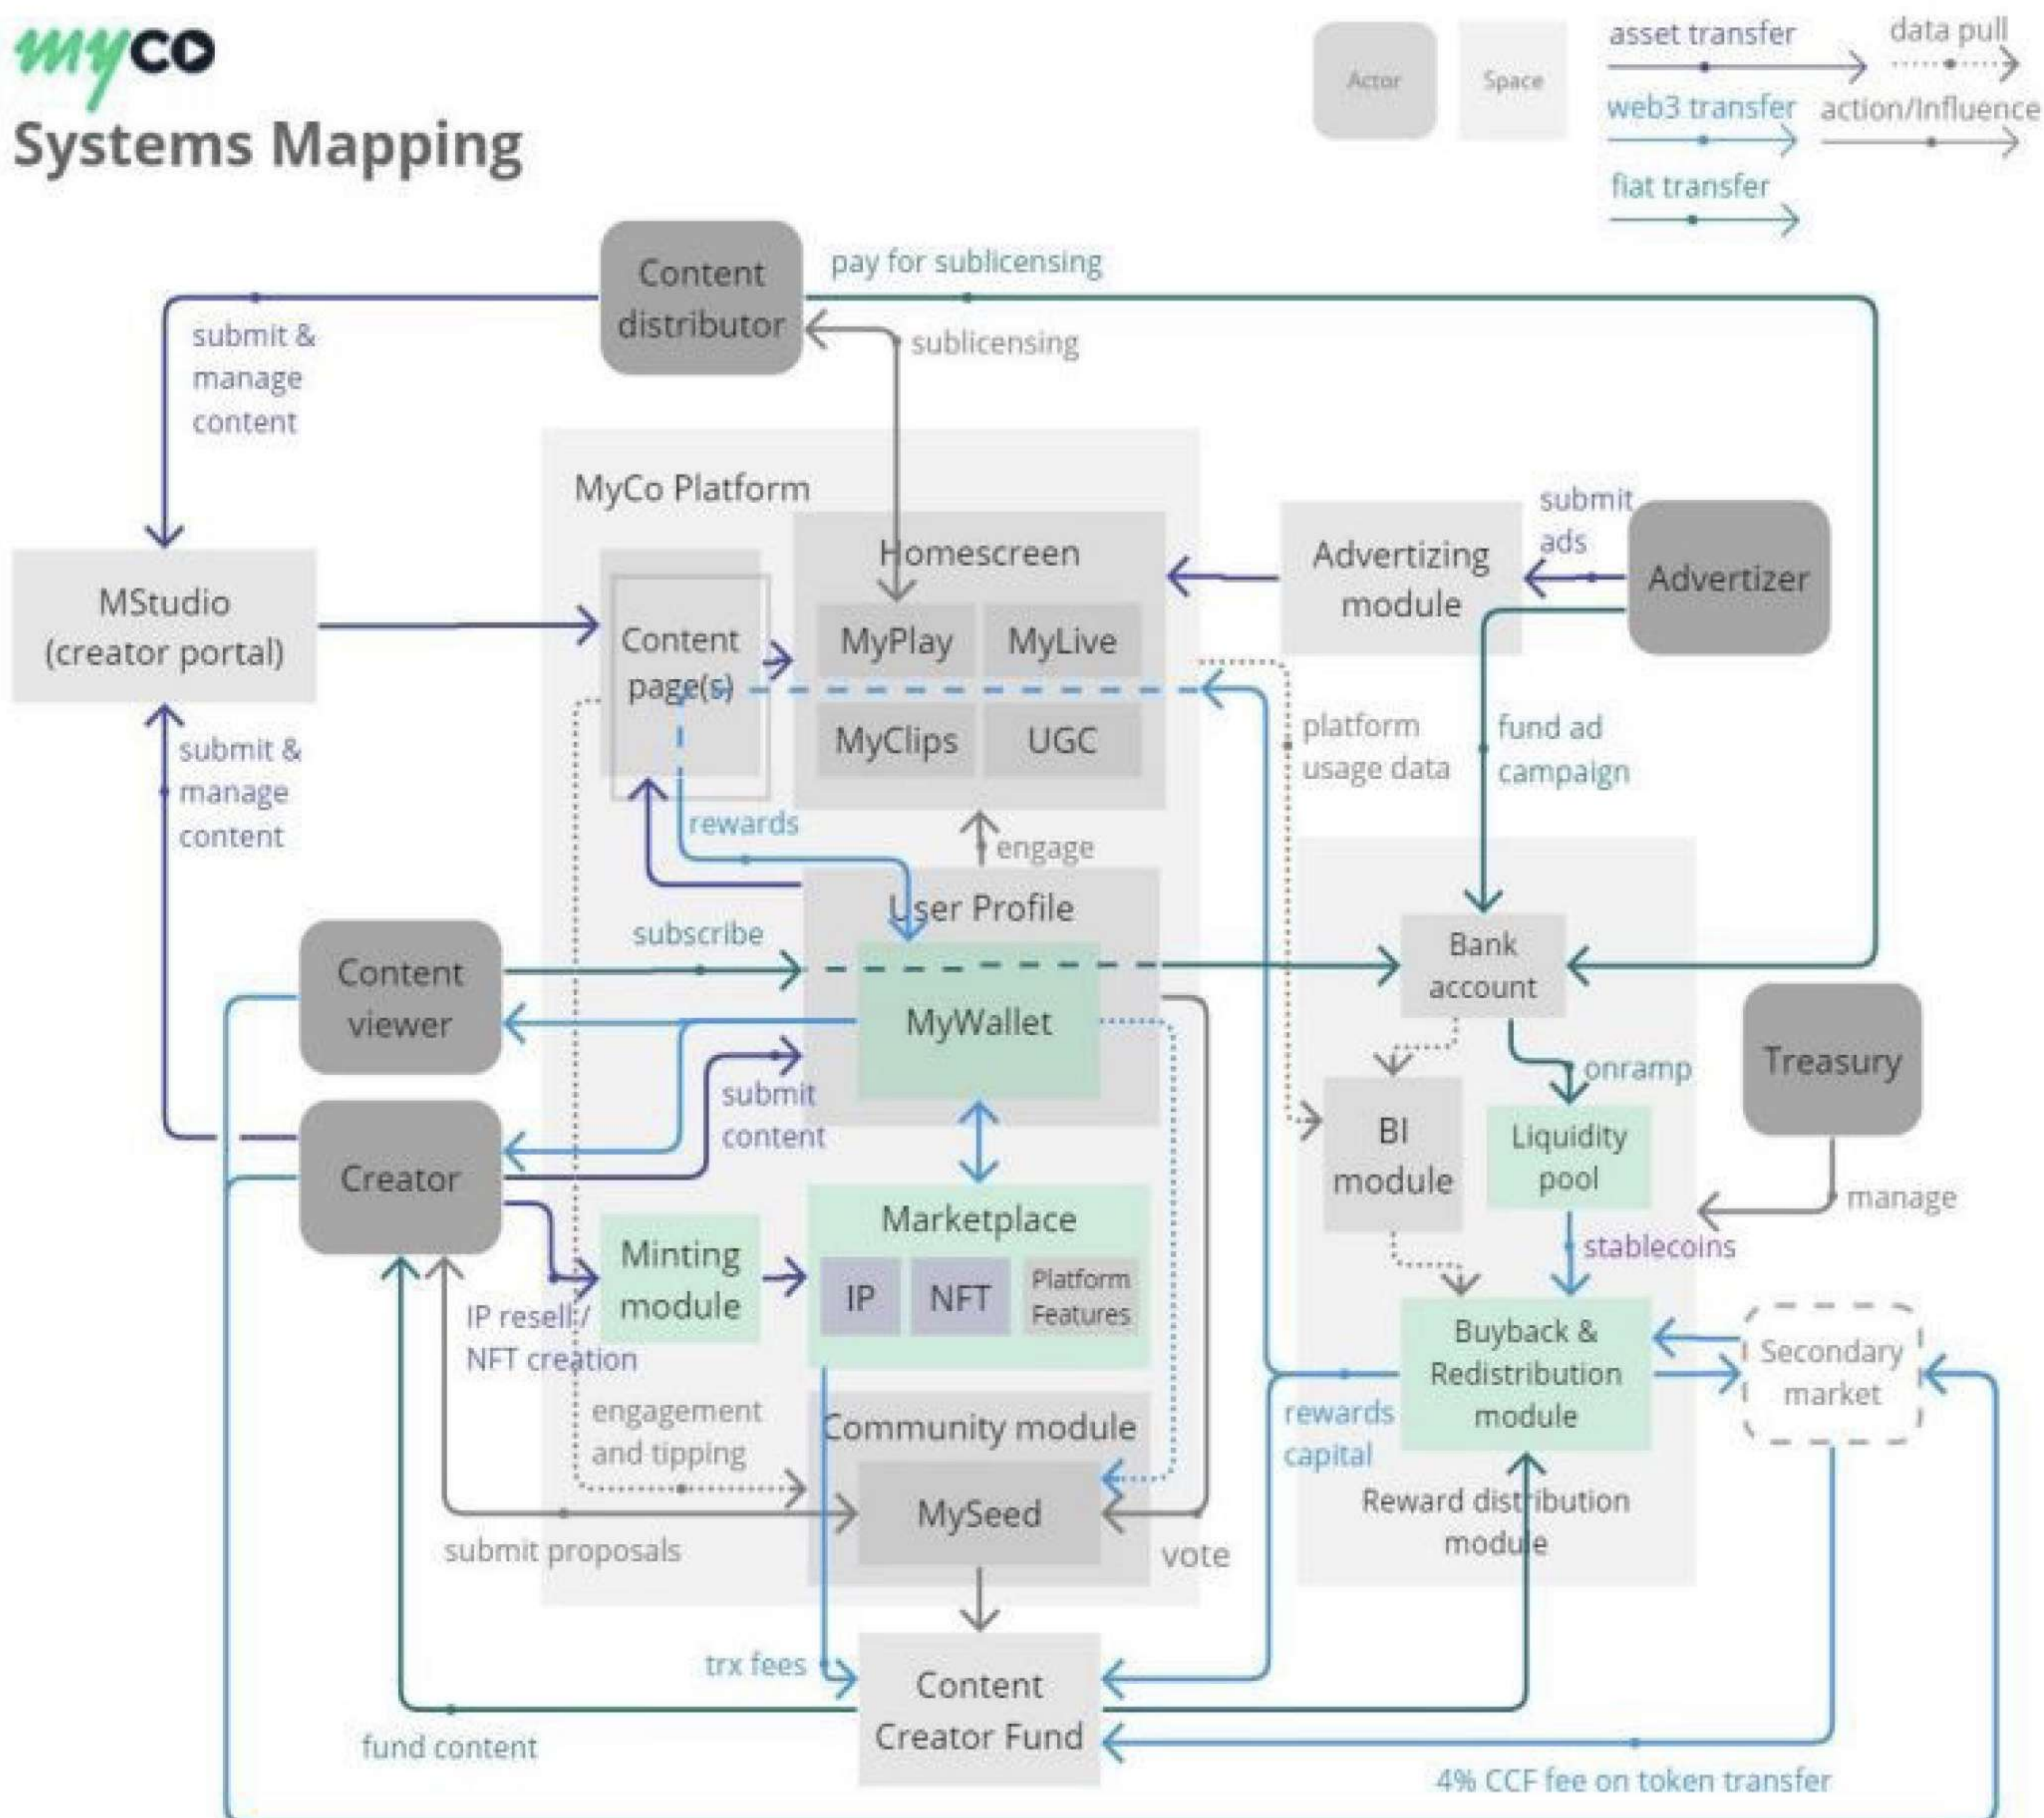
myco
Systems Mapping

Actor
Space
asset transfer
data pull
web3 transfer
action/Influence
fiat transfer

Content distributor
pay for sublicensing
sublicensing
submit & manage content
MyCo Platform
Homescreen
MyPlay
MyLive
MyClips
UGC
Advertizing module
submit ads
Advertizer
MStudio (creator portal)
Content page(s)
platform usage data
fund ad campaign
submit & manage content
rewards
engage
User Profile
subscribe
Bank account
Content viewer
MyWallet
onramp
Treasury
submit content
BI module
Liquidity pool
Creator
manage
Marketplace
stablecoins
Minting module
IP
NFT
Platform Features
Buyback & Redistribution module
Secondary market
IP resell / NFT creation
engagement and tipping
Community module
rewards capital
MySeed
Reward distribution module
submit proposals
vote
trx fees
Content Creator Fund
fund content
4% CCF fee on token transfer